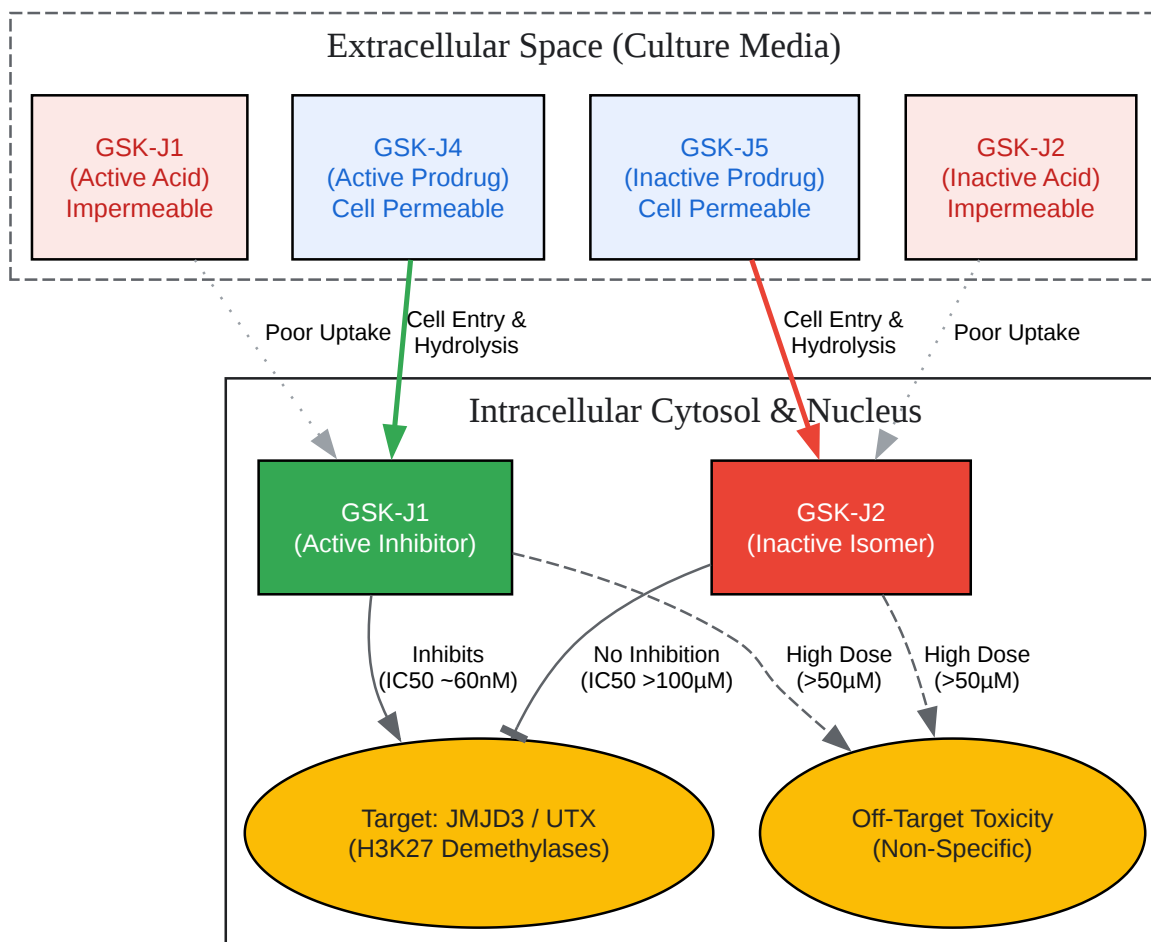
Extracellular Space (Culture Media)

GSK-J1
(Active Acid)
Impermeable

GSK-J4
(Active Prodrug)
Cell Permeable

GSK-J5
(Inactive Prodrug)
Cell Permeable

GSK-J2
(Inactive Acid)
Impermeable

Poor Uptake

Cell Entry &
Hydrolysis

Cell Entry &
Hydrolysis

Poor Uptake

Intracellular Cytosol & Nucleus

GSK-J1
(Active Inhibitor)

GSK-J2
(Inactive Isomer)

Inhibits
(IC50 ~60nM)

No Inhibition
(IC50 >100μM)

High Dose
(>50μM)

High Dose
(>50μM)

Target: JMJD3 / UTX
(H3K27 Demethylases)

Off-Target Toxicity
(Non-Specific)